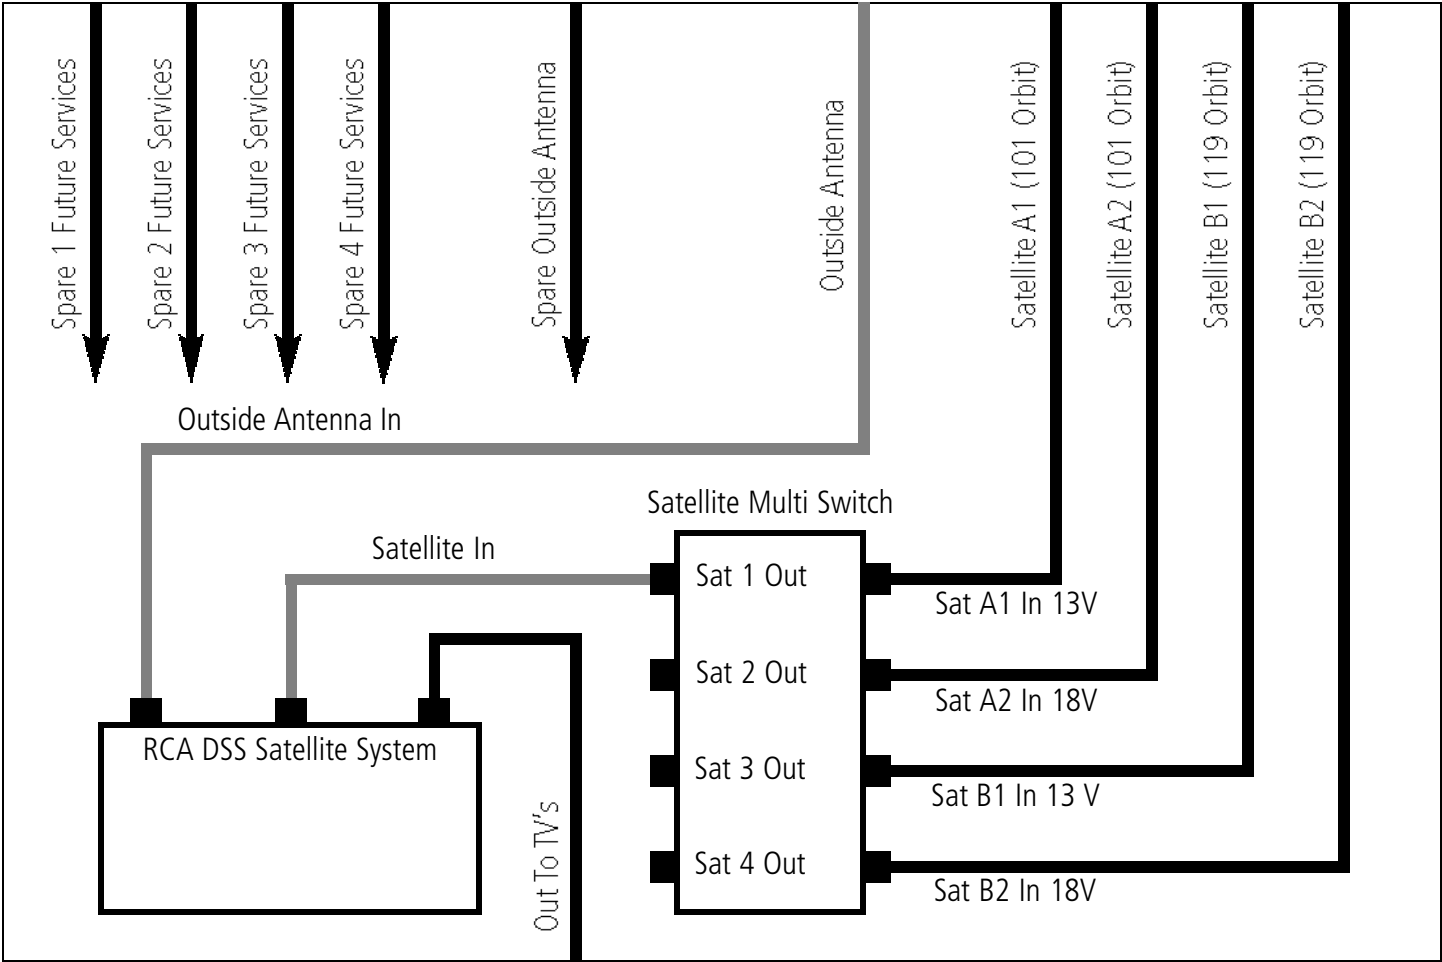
Spare 1 Future Services
Spare 2 Future Services
Spare 3 Future Services
Spare 4 Future Services
Spare Outside Antenna
Outside Antenna
Satellite A1 (101 Orbit)
Satellite A2 (101 Orbit)
Satellite B1 (119 Orbit)
Satellite B2 (119 Orbit)

Outside Antenna In

Satellite Multi Switch

Satellite In

Sat 1 Out
Sat 2 Out
Sat 3 Out
Sat 4 Out

Sat A1 In 13V
Sat A2 In 18V
Sat B1 In 13 V
Sat B2 In 18V

RCA DSS Satellite System

Out To TV's